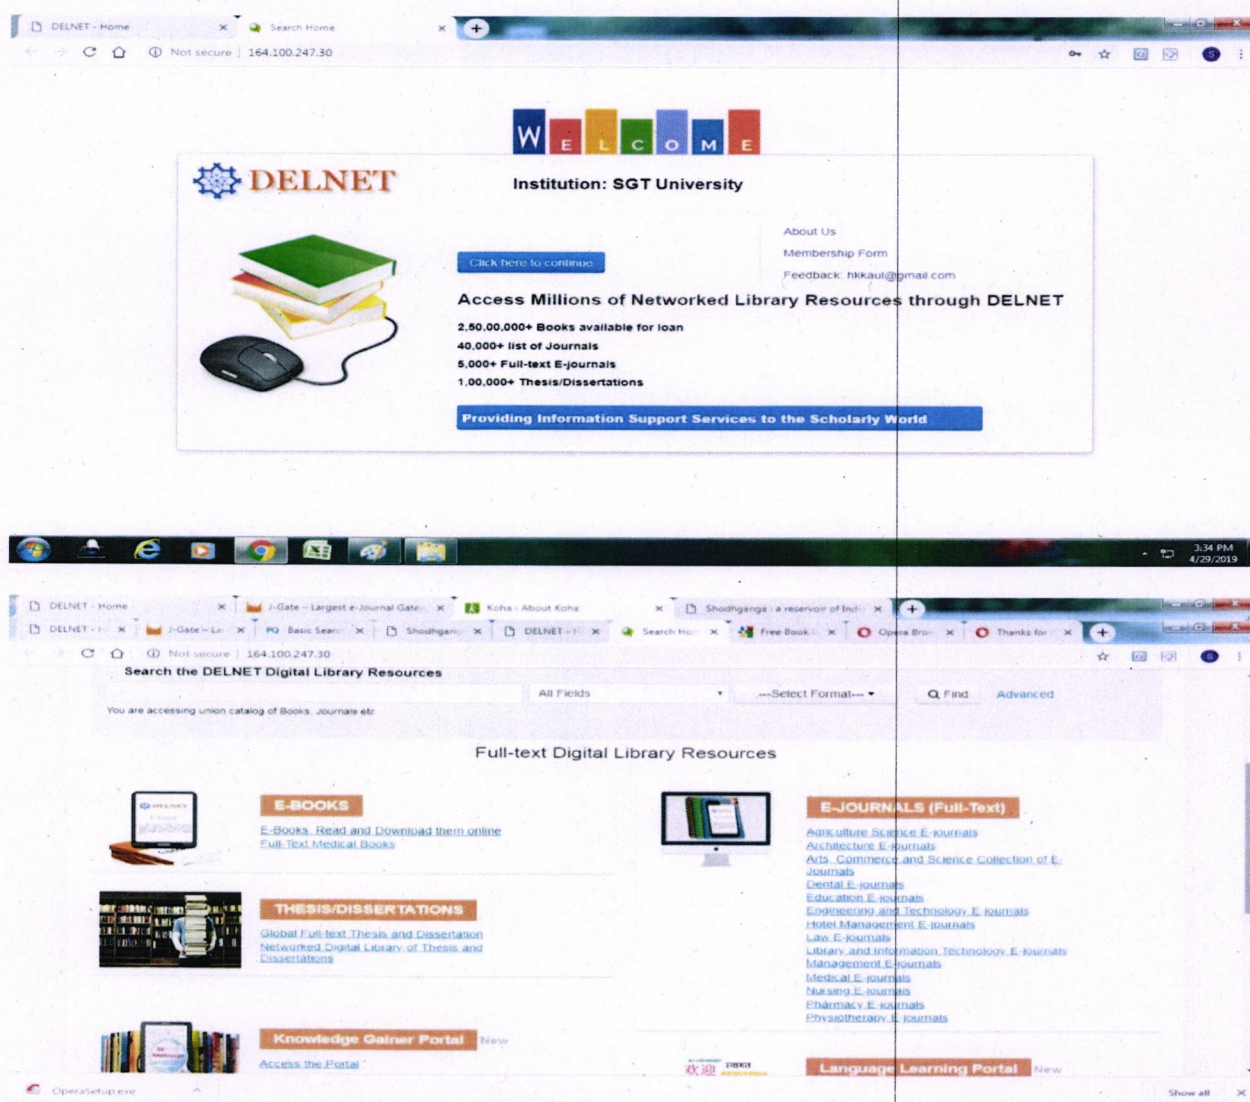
DELNET - Home × Search Home ×

Not secure | 164.100.247.30

W E L C O M E

DELNET

Institution: SGT University

Click here to continue

About Us
Membership Form
Feedback: hkkaul@gmail.com

Access Millions of Networked Library Resources through DELNET

2,50,00,000+ Books available for loan
40,000+ list of Journals
5,000+ Full-text E-journals
1,00,000+ Thesis/Dissertations

Providing Information Support Services to the Scholarly World

3:34 PM
4/29/2019

DELNET - Home × J-Gate – Largest e-Journal Gate × Koha › About Koha × Shodhganga : a reservoir of Ind ×
DELNET - × J-Gate – × PQ Basic Sear × Shodhgan × DELNET - × Search Ho × Free Book × Opera Bro × Thanks for ×

Not secure | 164.100.247.30

Search the DELNET Digital Library Resources

All Fields
---Select Format---
Find
Advanced

You are accessing union catalog of Books, Journals etc

Full-text Digital Library Resources

E-BOOKS
E-Books: Read and Download them online
Full-Text Medical Books

THESIS/DISSERTATIONS
Global Full-text Thesis and Dissertation
Networked Digital Library of Thesis and Dissertations

Knowledge Gainer Portal New
Access the Portal

E-JOURNALS (Full-Text)
Agriculture Science E-journals
Architecture E-journals
Arts, Commerce and Science Collection of E-Journals
Dental E-journals
Education E-journals
Engineering and Technology E-journals
Hotel Management E-journals
Law E-journals
Library and Information Technology E-journals
Management E-journals
Medical E-journals
Nursing E-journals
Pharmacy E-journals
Physiotherapy E-journals

欢迎

Language Learning Portal New

OperaSetup.exe

Show all